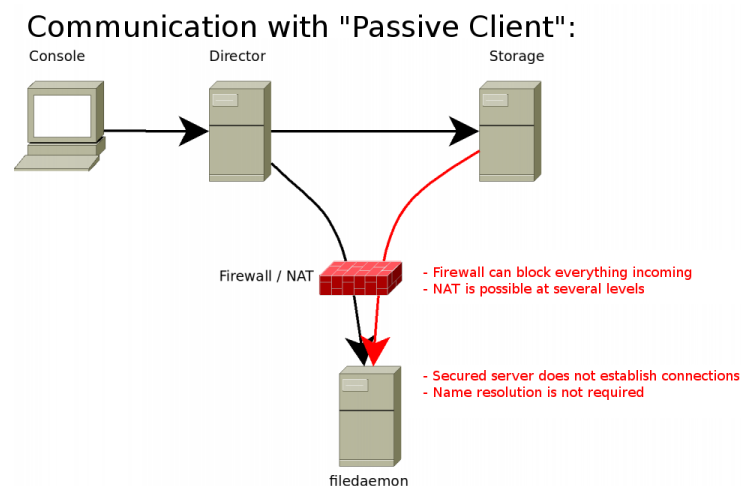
Communication with "Passive Client":

Console

Director

Storage

Firewall / NAT

- Firewall can block everything incoming
- NAT is possible at several levels

- Secured server does not establish connections
- Name resolution is not required

filedaemon